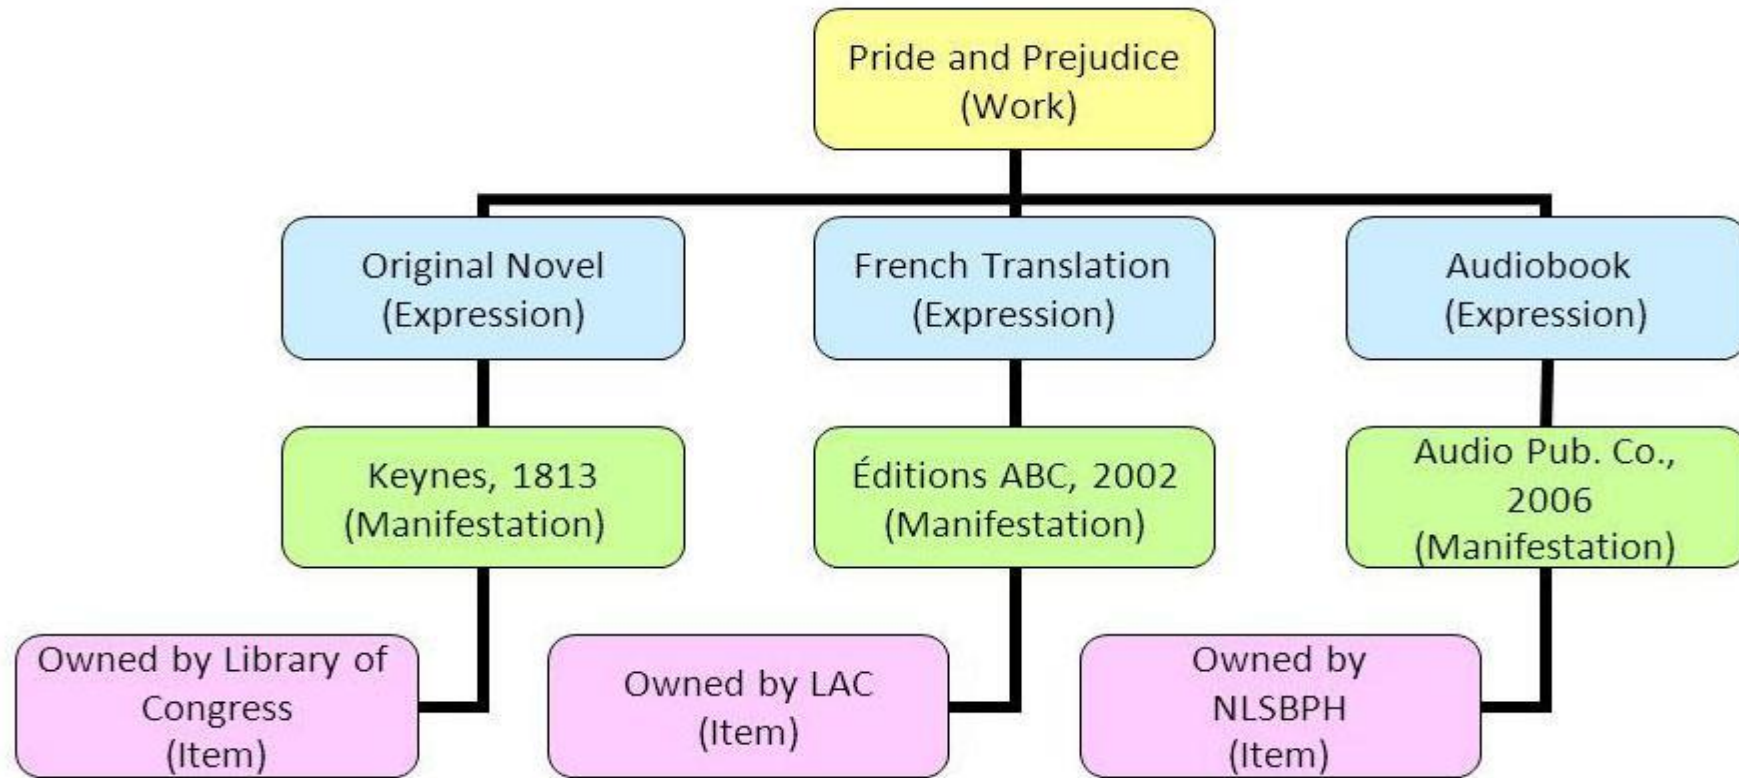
Pride and Prejudice
(Work)

Original Novel
(Expression)

French Translation
(Expression)

Audiobook
(Expression)

Keynes, 1813
(Manifestation)

Éditions ABC, 2002
(Manifestation)

Audio Pub. Co., 2006
(Manifestation)

Owned by Library of Congress
(Item)

Owned by LAC
(Item)

Owned by NLSBPH
(Item)